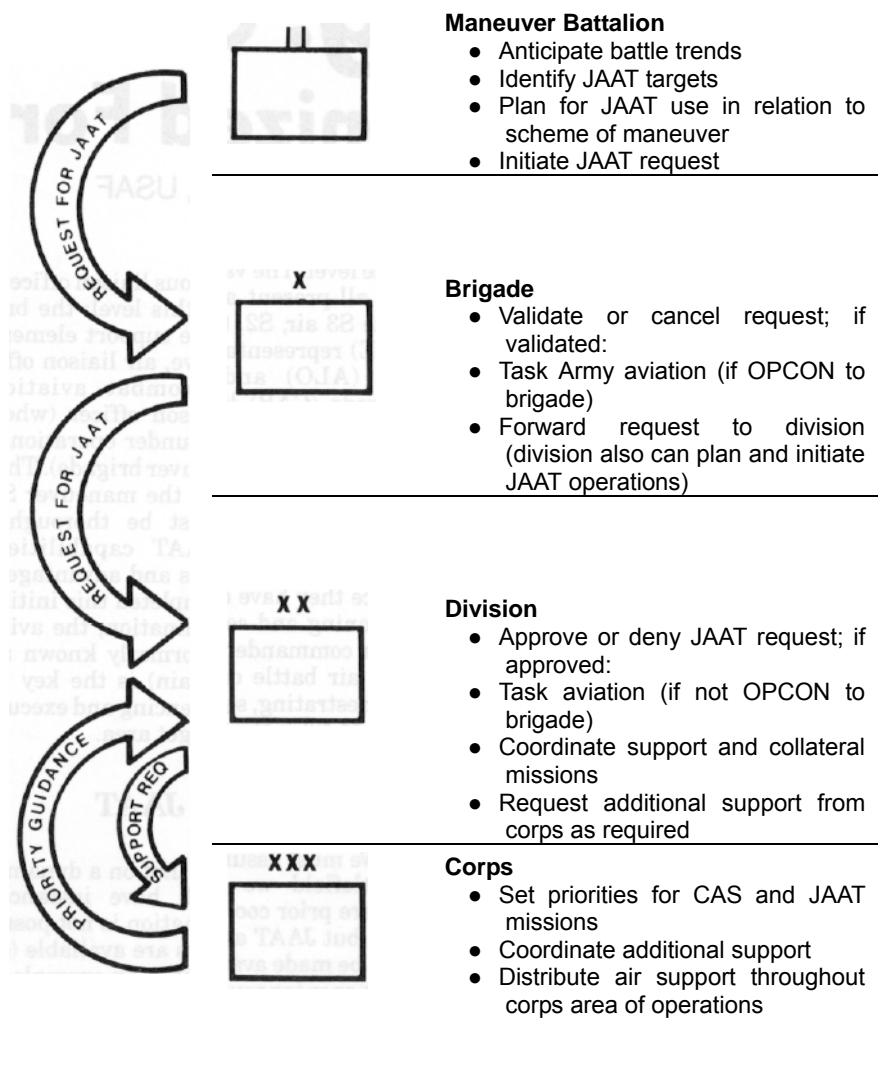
REQUEST FOR JAAT

REQUEST FOR JAAT

PRIORITY GUIDANCE

SUPPORT REQ

Maneuver Battalion
- Anticipate battle trends
- Identify JAAT targets
- Plan for JAAT use in relation to scheme of maneuver
- Initiate JAAT request

X

Brigade
- Validate or cancel request; if validated:
- Task Army aviation (if OPCON to brigade)
- Forward request to division (division also can plan and initiate JAAT operations)

XX

Division
- Approve or deny JAAT request; if approved:
- Task aviation (if not OPCON to brigade)
- Coordinate support and collateral missions
- Request additional support from corps as required

XXX

Corps
- Set priorities for CAS and JAAT missions
- Coordinate additional support
- Distribute air support throughout corps area of operations